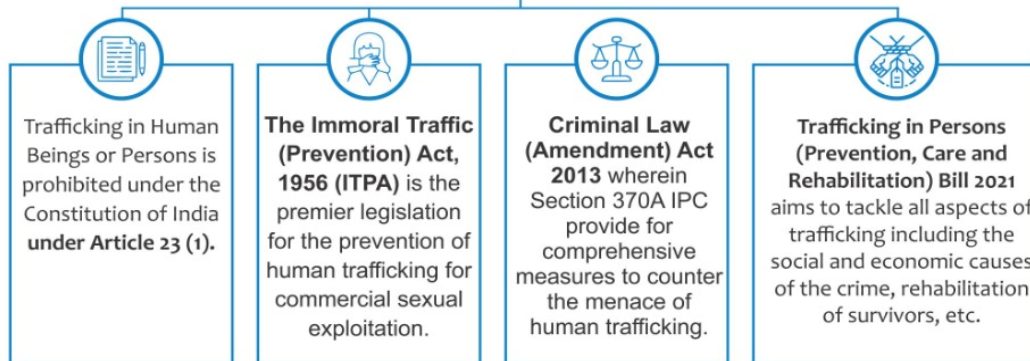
Trafficking in Human Beings or Persons is prohibited under the Constitution of India **under Article 23 (1).**

**The Immoral Traffic (Prevention) Act, 1956 (ITPA)** is the premier legislation for the prevention of human trafficking for commercial sexual exploitation.

**Criminal Law (Amendment) Act 2013** wherein Section 370A IPC provide for comprehensive measures to counter the menace of human trafficking.

**Trafficking in Persons (Prevention, Care and Rehabilitation) Bill 2021** aims to tackle all aspects of trafficking including the social and economic causes of the crime, rehabilitation of survivors, etc.